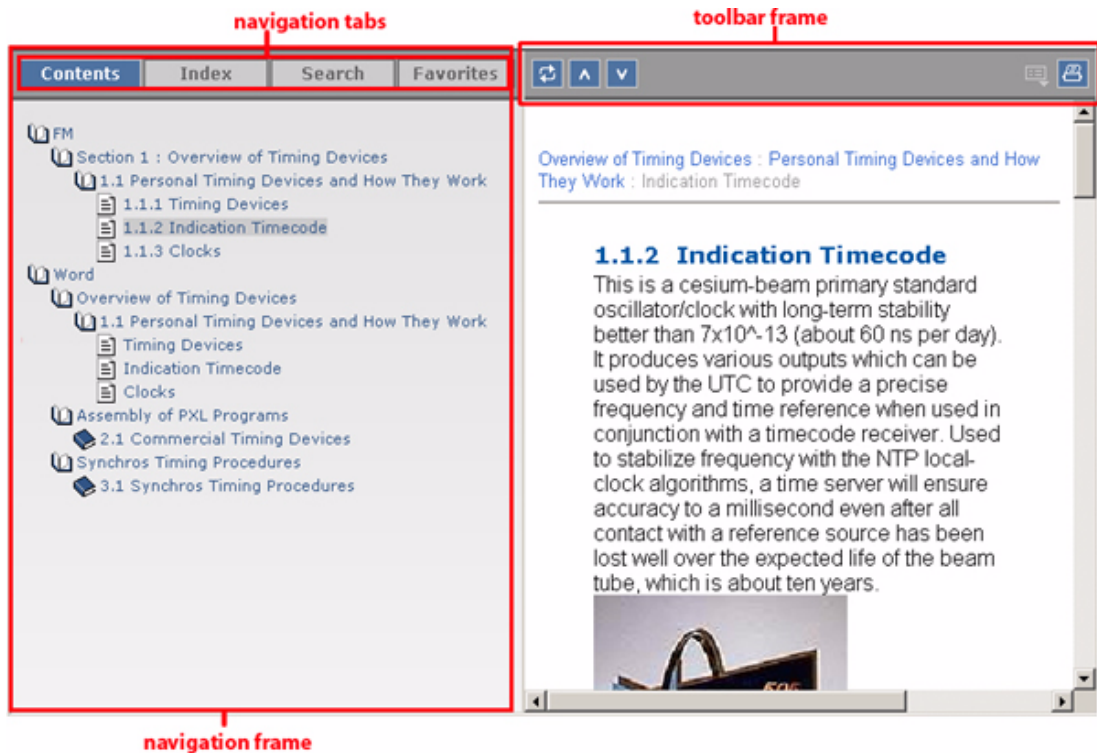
navigation tabs

toolbar frame

Contents | Index | Search | Favorites

FM
Section 1 : Overview of Timing Devices
1.1 Personal Timing Devices and How They Work
1.1.1 Timing Devices
1.1.2 Indication Timecode
1.1.3 Clocks
Word
Overview of Timing Devices
1.1 Personal Timing Devices and How They Work
Timing Devices
Indication Timecode
Clocks
Assembly of PXL Programs
2.1 Commercial Timing Devices
Synchros Timing Procedures
3.1 Synchros Timing Procedures

Overview of Timing Devices : Personal Timing Devices and How They Work : Indication Timecode

1.1.2 Indication Timecode

This is a cesium-beam primary standard oscillator/clock with long-term stability better than 7x10^-13 (about 60 ns per day). It produces various outputs which can be used by the UTC to provide a precise frequency and time reference when used in conjunction with a timecode receiver. Used to stabilize frequency with the NTP local-clock algorithms, a time server will ensure accuracy to a millisecond even after all contact with a reference source has been lost well over the expected life of the beam tube, which is about ten years.

navigation frame